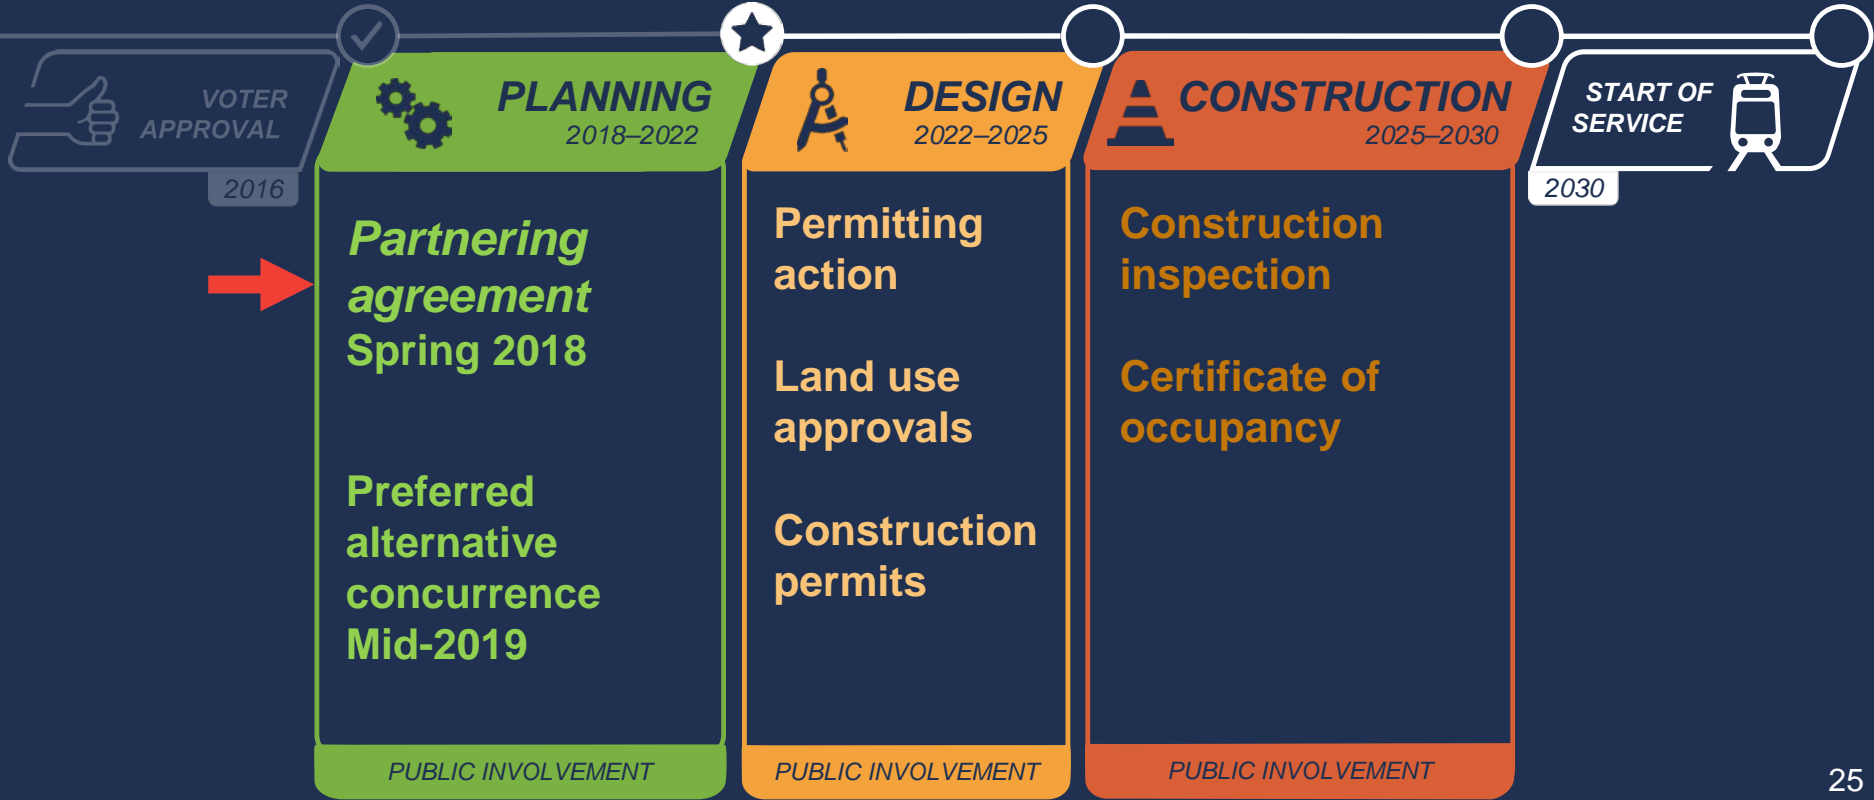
VOTER APPROVAL

2016

PLANNING
2018–2022

DESIGN
2022–2025

CONSTRUCTION
2025–2030

START OF SERVICE

2030

Partnering agreement
Spring 2018

Preferred alternative concurrence
Mid-2019

PUBLIC INVOLVEMENT

Permitting action

Land use approvals

Construction permits

PUBLIC INVOLVEMENT

Construction inspection

Certificate of occupancy

PUBLIC INVOLVEMENT

25